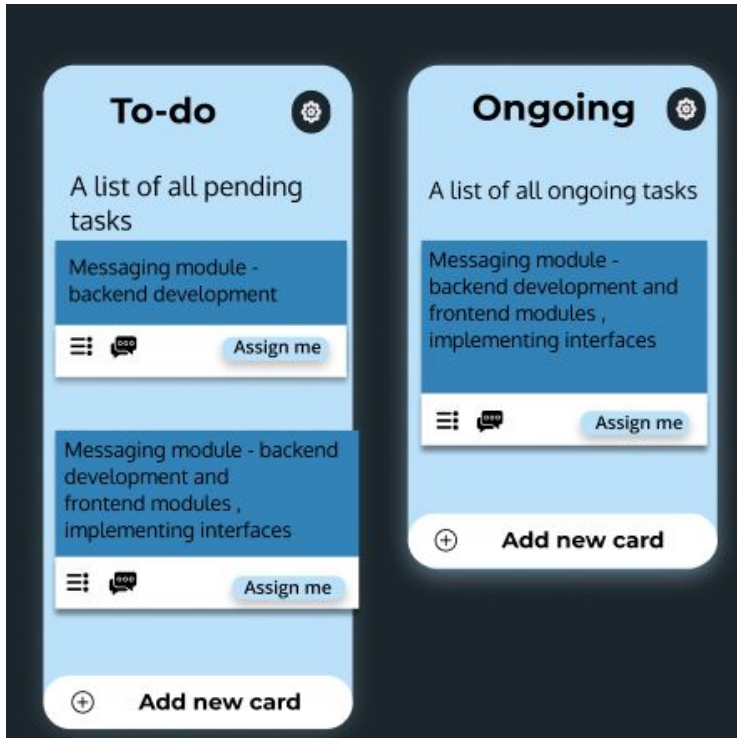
To-do

A list of all pending tasks

Messaging module - backend development

Assign me

Messaging module - backend development and frontend modules , implementing interfaces

Assign me

Add new card

Ongoing

A list of all ongoing tasks

Messaging module - backend development and frontend modules , implementing interfaces

Assign me

Add new card